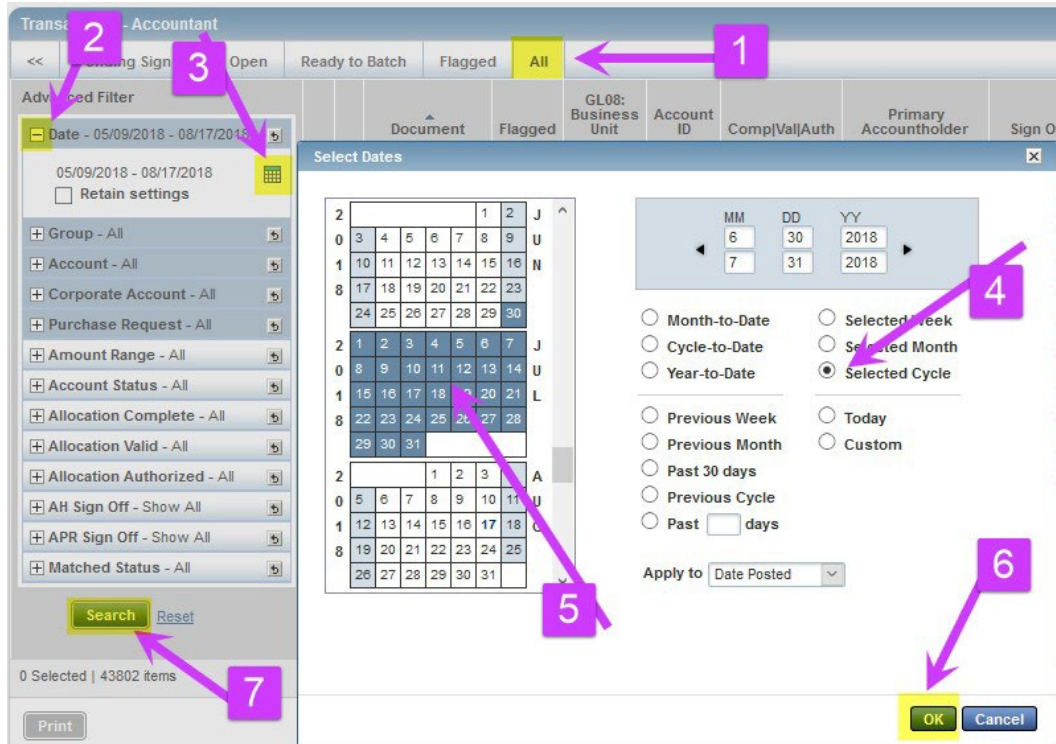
Transa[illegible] - Accountant

2

3

1

<< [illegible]nding Sign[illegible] Open | Ready to Batch | Flagged | All

Adv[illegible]ced Filter

Date - 05/09/2018 - 08/17/2018

05/09/2018 - 08/17/2018

Retain settings

Group - All

Account - All

Corporate Account - All

Purchase Request - All

Amount Range - All

Account Status - All

Allocation Complete - All

Allocation Valid - All

Allocation Authorized - All

AH Sign Off - Show All

APR Sign Off - Show All

Matched Status - All

Search Reset

7

0 Selected | 43802 items

Print

Document | Flagged | GL08: Business Unit | Account ID | Comp|Val|Auth | Primary Accountholder | Sign O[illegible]

Select Dates

| 2 | | | | | 1 | 2 | J |
|---|---|---|---|---|---|---|---|
| 0 | 3 | 4 | 5 | 6 | 7 | 8 | 9 | U |
| 1 | 10 | 11 | 12 | 13 | 14 | 15 | 16 | N |
| 8 | 17 | 18 | 19 | 20 | 21 | 22 | 23 | |
| | 24 | 25 | 26 | 27 | 28 | 29 | 30 | |

| 2 | 1 | 2 | 3 | 4 | 5 | 6 | 7 | J |
|---|---|---|---|---|---|---|---|---|
| 0 | 8 | 9 | 10 | 11 | 12 | 13 | 14 | U |
| 1 | 15 | 16 | 17 | 18 | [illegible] | 20 | 21 | L |
| 8 | 22 | 23 | 24 | 25 | 26 | 27 | 28 | |
| | 29 | 30 | 31 | | | | | |

| 2 | | | 1 | 2 | 3 | | | A |
|---|---|---|---|---|---|---|---|---|
| 0 | 5 | 6 | 7 | 8 | 9 | 10 | 11 | U |
| 1 | 12 | 13 | 14 | 15 | 16 | 17 | 18 | G |
| 8 | 19 | 20 | 21 | 22 | 23 | 24 | 25 | |
| | 26 | 27 | 28 | 29 | 30 | 31 | | |

5

MM DD YY
6 30 2018
7 31 2018

4

Month-to-Date
Cycle-to-Date
Year-to-Date
Selected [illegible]eek
Se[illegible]ed Month
Selected Cycle

Previous Week
Previous Month
Past 30 days
Previous Cycle
Past days
Today
Custom

Apply to Date Posted

6

OK Cancel